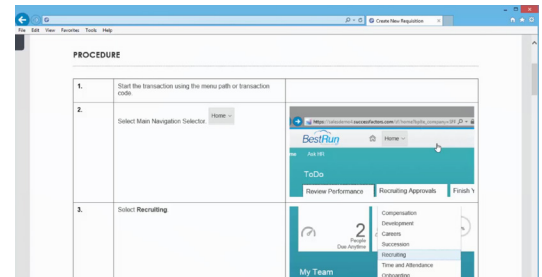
Create New Requisition

File Edit View Favorites Tools Help

PROCEDURE

| 1. | Start the transaction using the menu path or transaction code. | |
|---|---|---|
| 2. | Select Main Navigation Selector. Home | https://salesdemo4.successfactors.com/sf/home#?bplte_company=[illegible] BestRun Home Ask HR ToDo Review Performance Recruiting Approvals Finish Y |
| 3. | Select Recruiting. | 2 People Due Anytime Compensation Development Careers Succession Recruiting Time and Attendance Onboarding My Team |